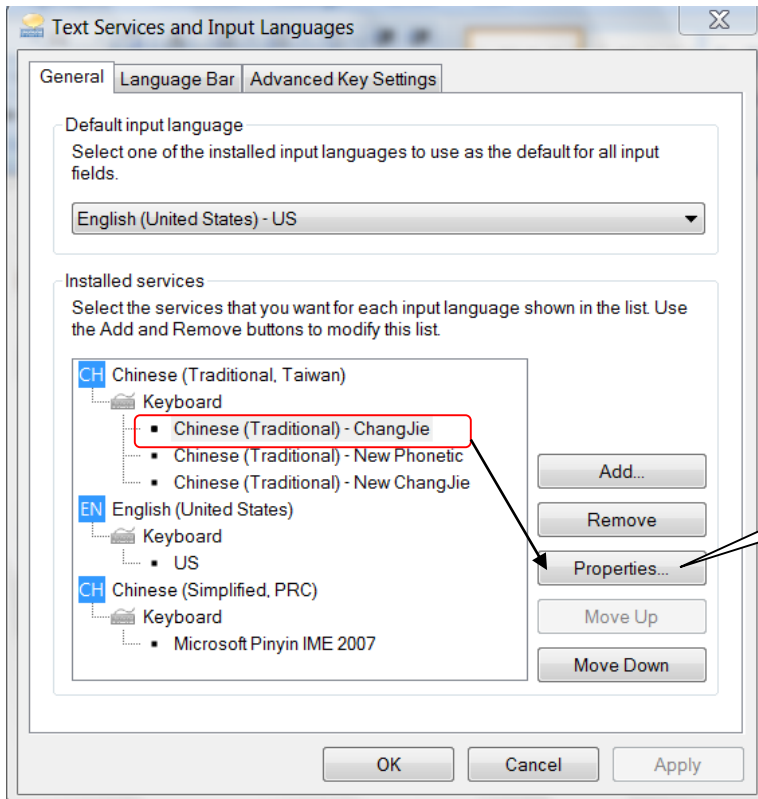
Text Services and Input Languages

General | Language Bar | Advanced Key Settings

Default input language

Select one of the installed input languages to use as the default for all input fields.

English (United States) - US

Installed services

Select the services that you want for each input language shown in the list. Use the Add and Remove buttons to modify this list.

CH Chinese (Traditional, Taiwan)
Keyboard
Chinese (Traditional) - ChangJie
Chinese (Traditional) - New Phonetic
Chinese (Traditional) - New ChangJie
EN English (United States)
Keyboard
US
CH Chinese (Simplified, PRC)
Keyboard
Microsoft Pinyin IME 2007

Add...
Remove
Properties...
Move Up
Move Down

OK
Cancel
Apply